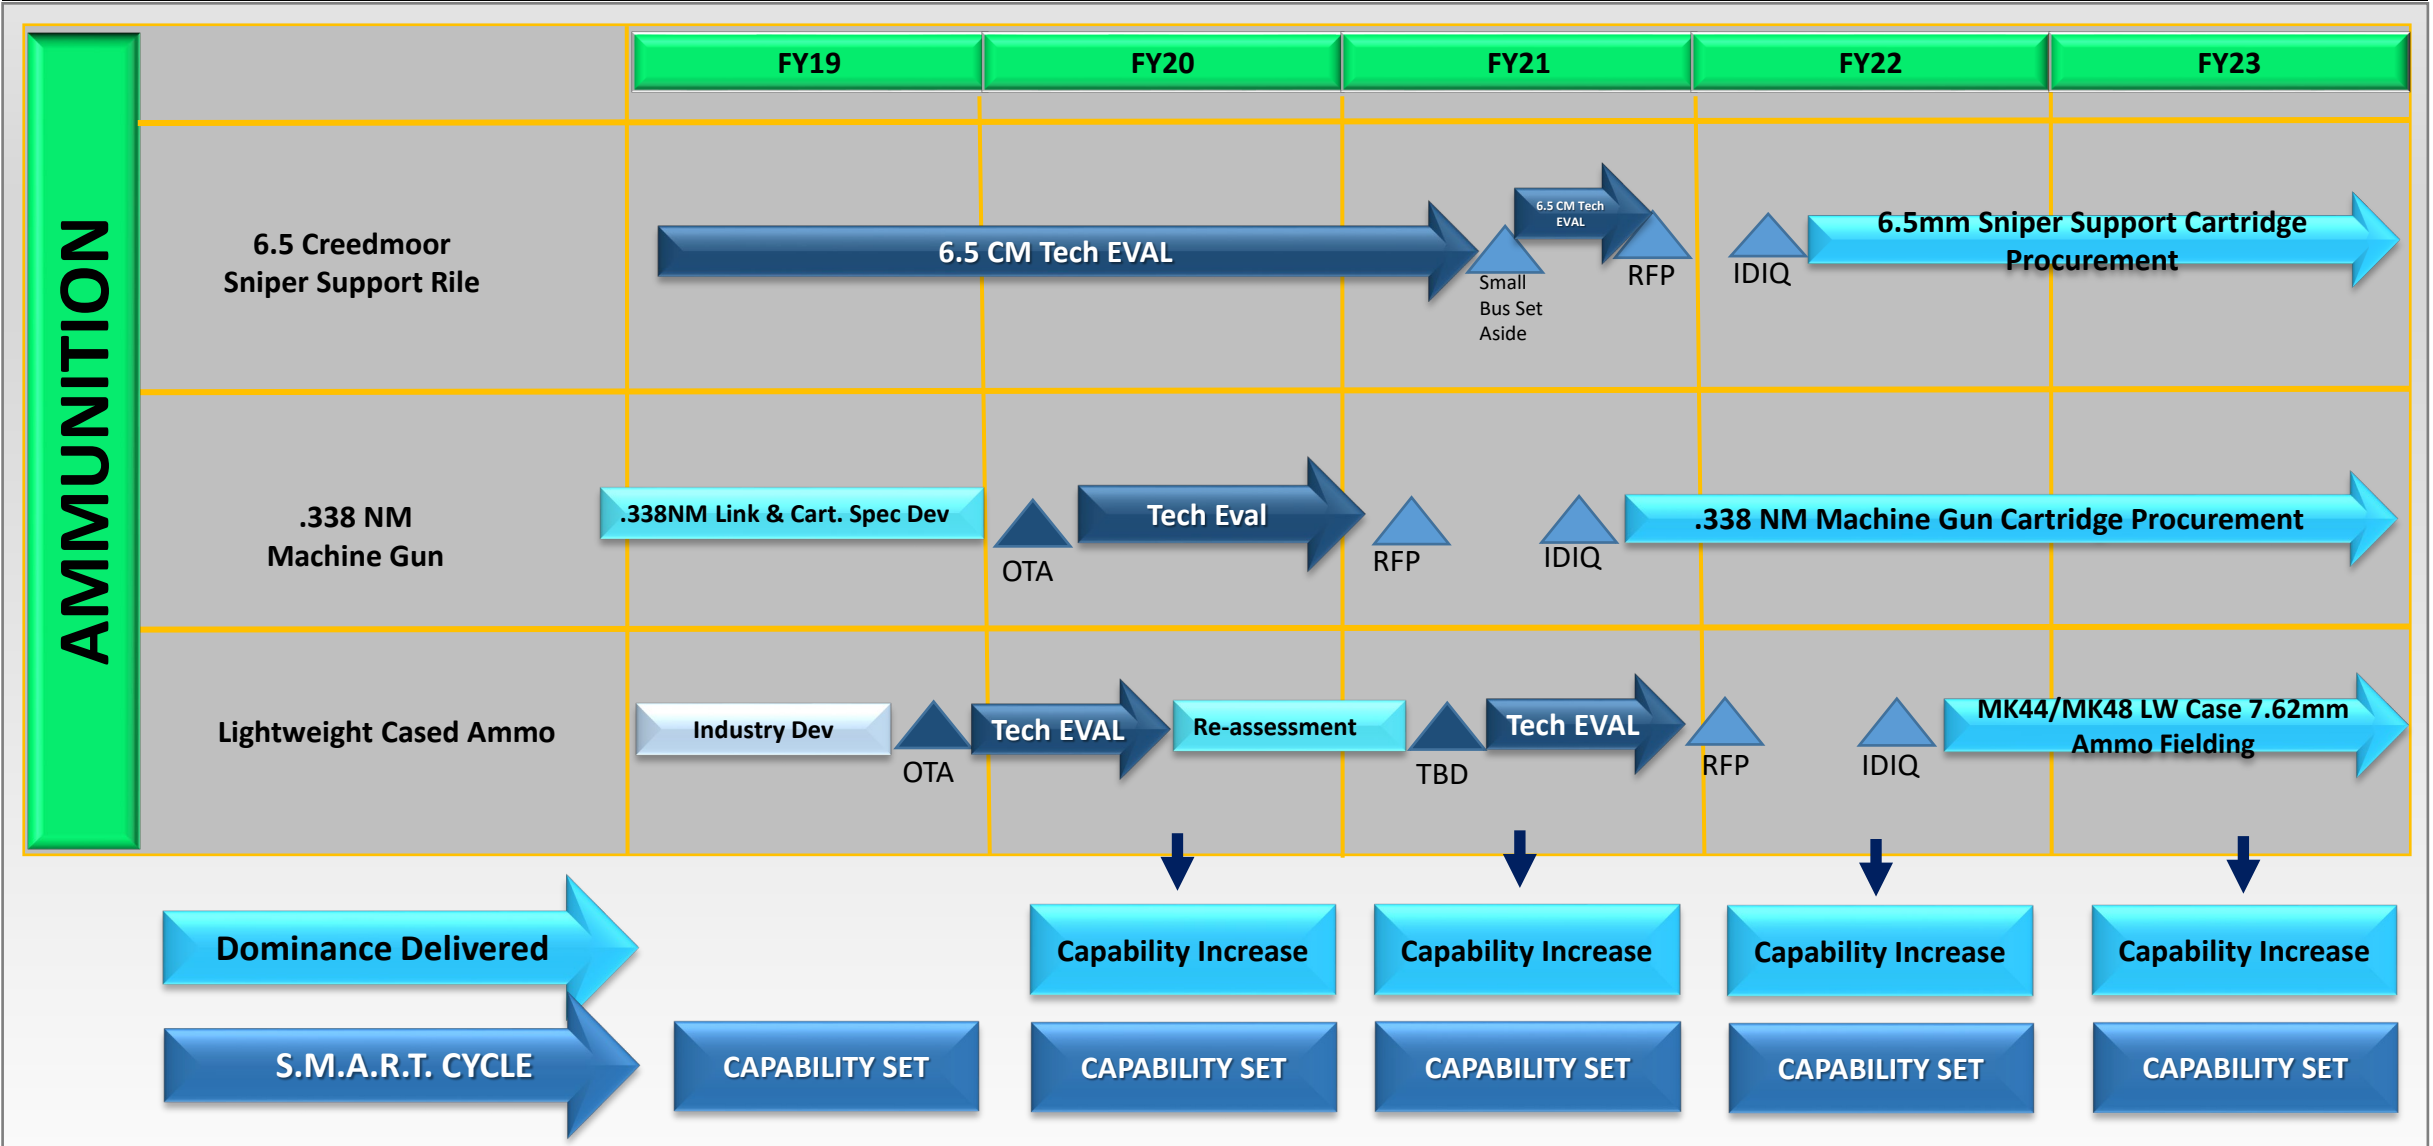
AMMUNITION

FY19 FY20 FY21 FY22 FY23

6.5 Creedmoor Sniper Support Rile

6.5 CM Tech EVAL

Small Bus Set Aside

6.5 CM Tech EVAL

RFP

IDIQ

6.5mm Sniper Support Cartridge Procurement

.338 NM Machine Gun

.338NM Link & Cart. Spec Dev

OTA

Tech Eval

RFP

IDIQ

.338 NM Machine Gun Cartridge Procurement

Lightweight Cased Ammo

Industry Dev

OTA

Tech EVAL

Re-assessment

TBD

Tech EVAL

RFP

IDIQ

MK44/MK48 LW Case 7.62mm Ammo Fielding

Dominance Delivered

Capability Increase

Capability Increase

Capability Increase

Capability Increase

S.M.A.R.T. CYCLE

CAPABILITY SET

CAPABILITY SET

CAPABILITY SET

CAPABILITY SET

CAPABILITY SET